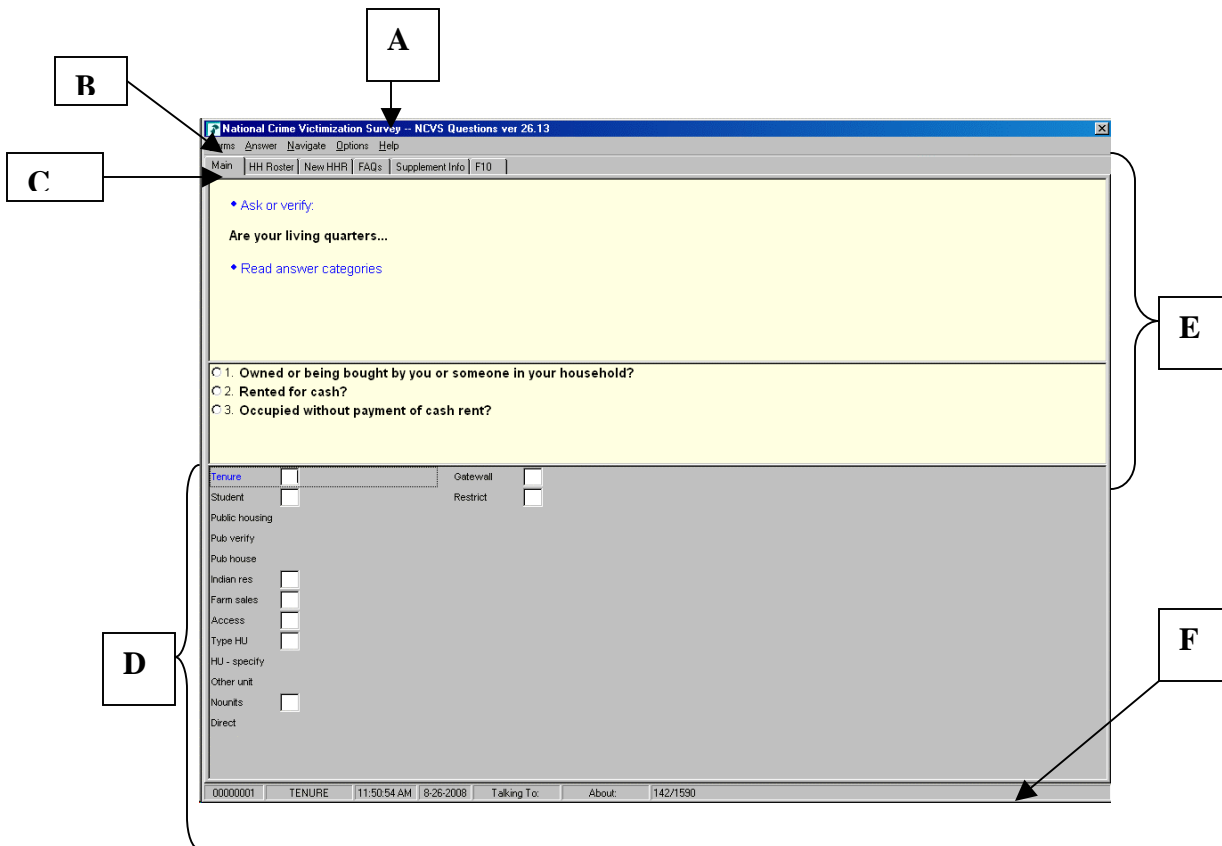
A

B

C

National Crime Victimization Survey -- NCVS Questions ver 26.13

Forms Answer Navigate Options Help

Main | HH Roster | New HHR | FAQs | Supplement Info | F10

• Ask or verify:

Are your living quarters...

• Read answer categories

1. Owned or being bought by you or someone in your household?
2. Rented for cash?
3. Occupied without payment of cash rent?

E

Tenure
Student
Public housing
Pub verify
Pub house
Indian res
Farm sales
Access
Type HU
HU - specify
Other unit
Nounits
Direct

Gatewall
Restrict

D

F

00000001 | TENURE | 11:50:54 AM | 8-26-2008 | Talking To: | About: | 142/1590